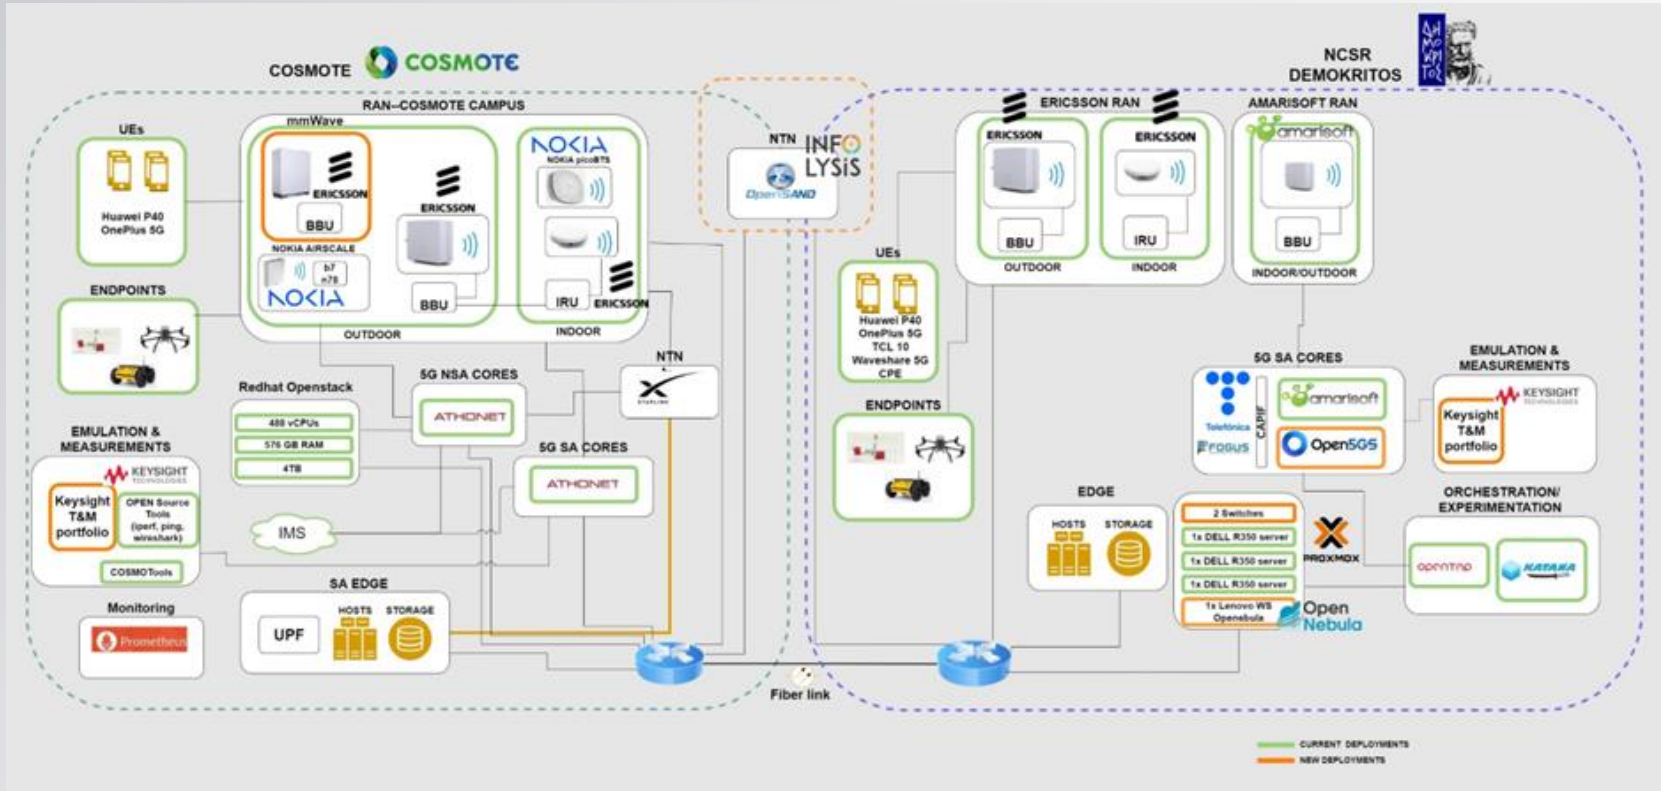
COSMOTE COSMOTE

RAN–COSMOTE CAMPUS

UEs

Huawei P40 OnePlus 5G

mmWave

ERICSSON

BBU

NOKIA AIRSCALE

b7 n78

NOKIA

ERICSSON

BBU

OUTDOOR

NOKIA

NOKIA picoBTS

IRU

ERICSSON

INDOOR

ENDPOINTS

Redhat Openstack

488 vCPUs

576 GB RAM

4TB

5G NSA CORES

ATHONET

NTN

STARLINK

5G SA CORES

ATHONET

EMULATION & MEASUREMENTS

KEYSIGHT TECHNOLOGIES

Keysight T&M portfolio

OPEN Source Tools (iperf, ping, wireshark)

COSMOTools

IMS

SA EDGE

UPF

HOSTS

STORAGE

Monitoring

Prometheus

NTN

INFO LYSIS

OpenSAND

Fiber link

NCSR DEMOKRITOS

ERICSSON RAN

ERICSSON

BBU

OUTDOOR

ERICSSON

IRU

INDOOR

AMARISOFT RAN

amarisoft

BBU

INDOOR/OUTDOOR

UEs

Huawei P40 OnePlus 5G TCL 10 Waveshare 5G CPE

ENDPOINTS

5G SA CORES

Telefónica

Fraunhofer FOKUS

CAPIF

amarisoft

Open5GS

EMULATION & MEASUREMENTS

KEYSIGHT TECHNOLOGIES

Keysight T&M portfolio

EDGE

HOSTS

STORAGE

2 Switches

1x DELL R350 server

1x DELL R350 server

1x DELL R350 server

1x Lenovo WS Openebula

PROXMOX

Open Nebula

ORCHESTRATION/ EXPERIMENTATION

openTAP

KATANA

CURRENT DEPLOYMENTS

NEW DEPLOYMENTS